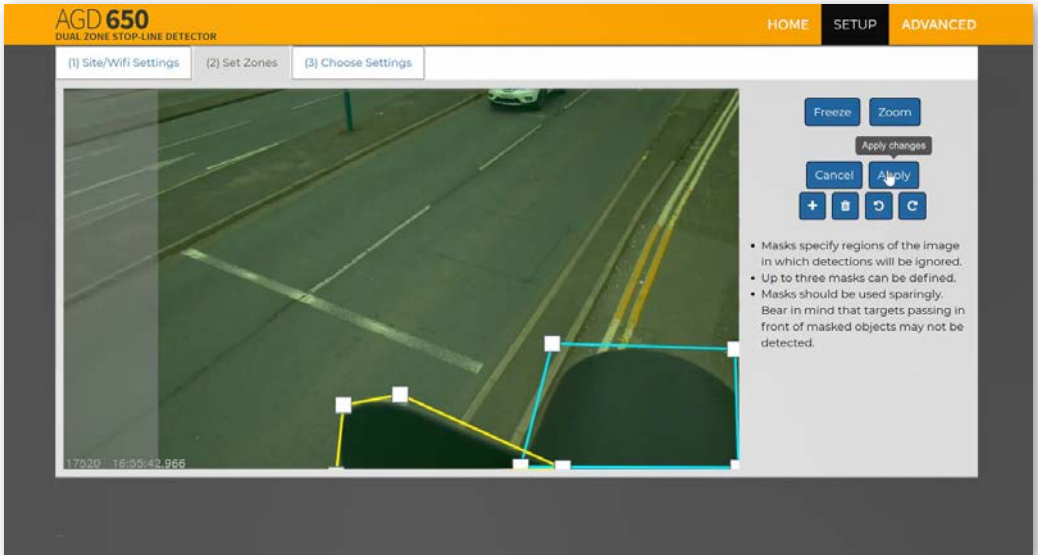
AGD 650
DUAL ZONE STOP-LINE DETECTOR

HOME SETUP ADVANCED

(1) Site/Wifi Settings (2) Set Zones (3) Choose Settings

Freeze Zoom

Apply changes

Cancel Apply

17520 16:55:42.966

- Masks specify regions of the image in which detections will be ignored.
- Up to three masks can be defined.
- Masks should be used sparingly. Bear in mind that targets passing in front of masked objects may not be detected.